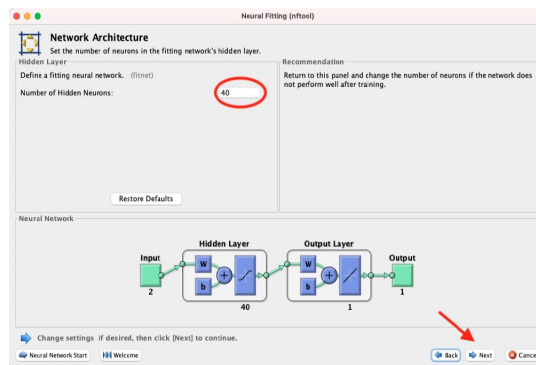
Neural Fitting (nftool)

Network Architecture
Set the number of neurons in the fitting network's hidden layer.

Hidden Layer
Define a fitting neural network. (fitnet)
Number of Hidden Neurons: 40

Restore Defaults

Recommendation
Return to this panel and change the number of neurons if the network does not perform well after training.

Neural Network
Input
2
Hidden Layer
W
b
40
Output Layer
W
b
1
Output
1

Change settings if desired, then click [Next] to continue.

Neural Network Start
Welcome
Back
Next
Cance